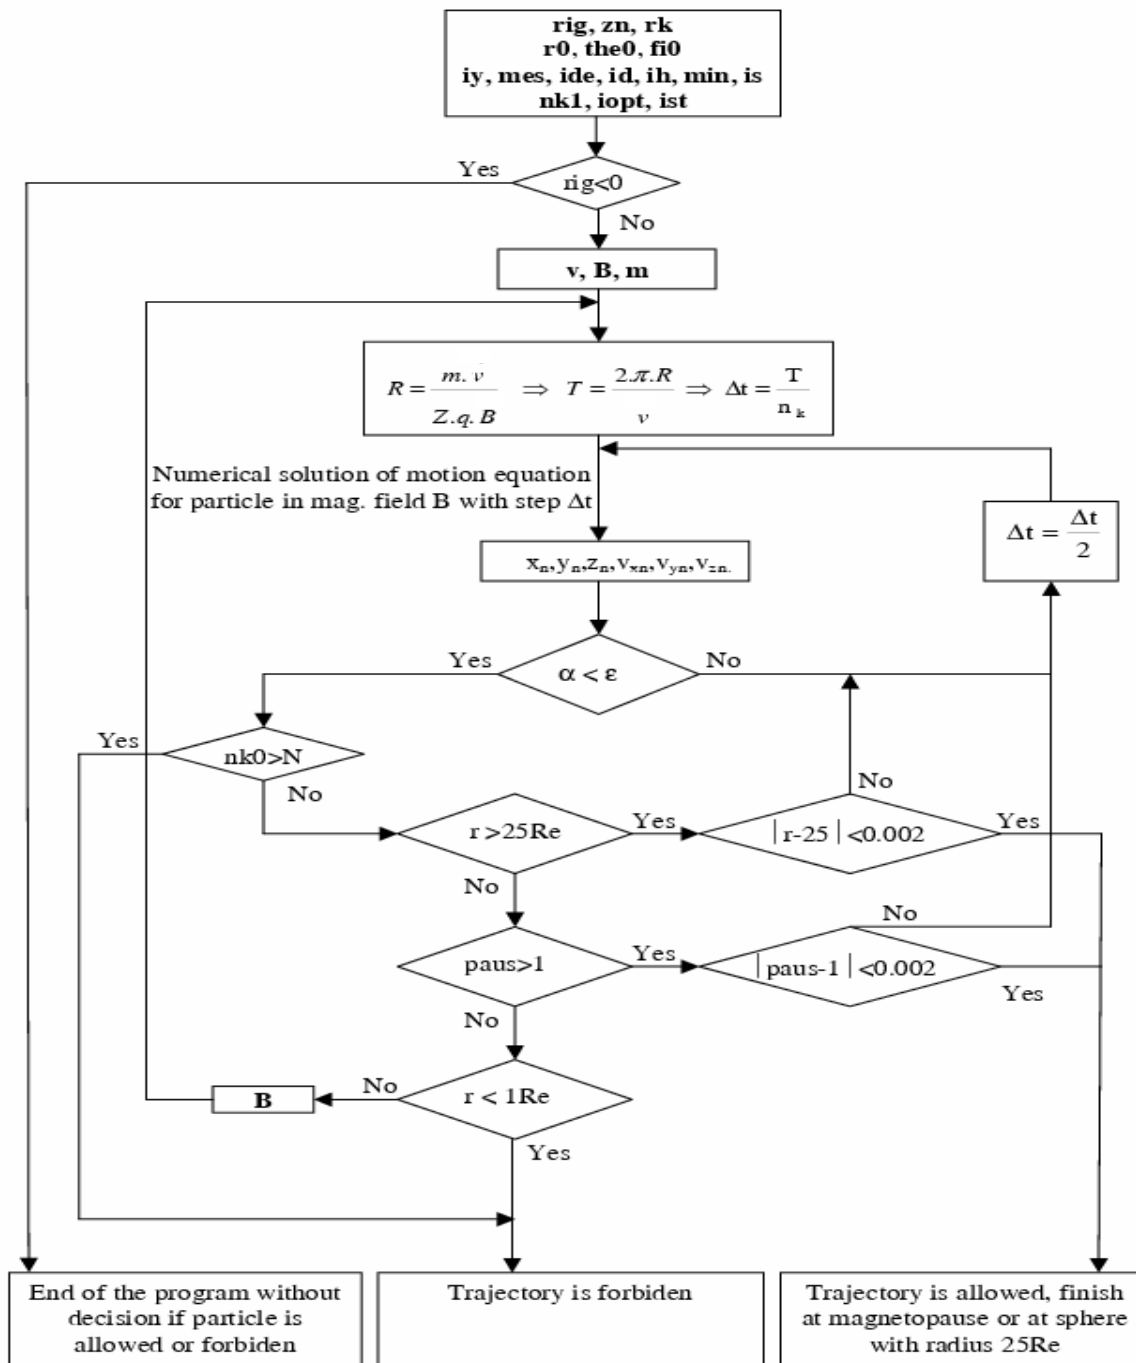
rig, zn, rk
r0, the0, fi0
iy, mes, ide, id, ih, min, is
nk1, iopt, ist

Yes
rig<0
No

v, B, m

$R = \frac{m.v}{Z.q.B} \Rightarrow T = \frac{2\pi.R}{v} \Rightarrow \Delta t = \frac{T}{n_k}$

Numerical solution of motion equation for particle in mag. field B with step $\Delta t$

$\Delta t = \frac{\Delta t}{2}$

$x_n, y_n, Z_n, v_{xn}, v_{yn}, v_{zn.}$

Yes
$\alpha < \varepsilon$
No

Yes
nk0>N
No

r >25Re
Yes
|r-25|<0.002
No
Yes
No

No
paus>1
Yes
|paus-1|<0.002
Yes

No
B
No
r < 1Re
Yes

End of the program without decision if particle is allowed or forbiden

Trajectory is forbiden

Trajectory is allowed, finish at magnetopause or at sphere with radius 25Re